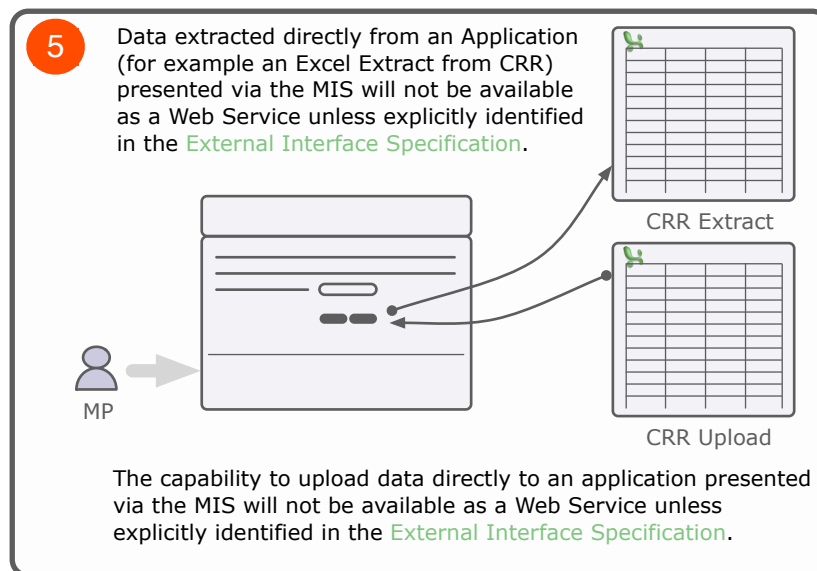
5

Data extracted directly from an Application (for example an Excel Extract from CRR) presented via the MIS will not be available as a Web Service unless explicitly identified in the External Interface Specification.

CRR Extract

MP

CRR Upload

The capability to upload data directly to an application presented via the MIS will not be available as a Web Service unless explicitly identified in the External Interface Specification.